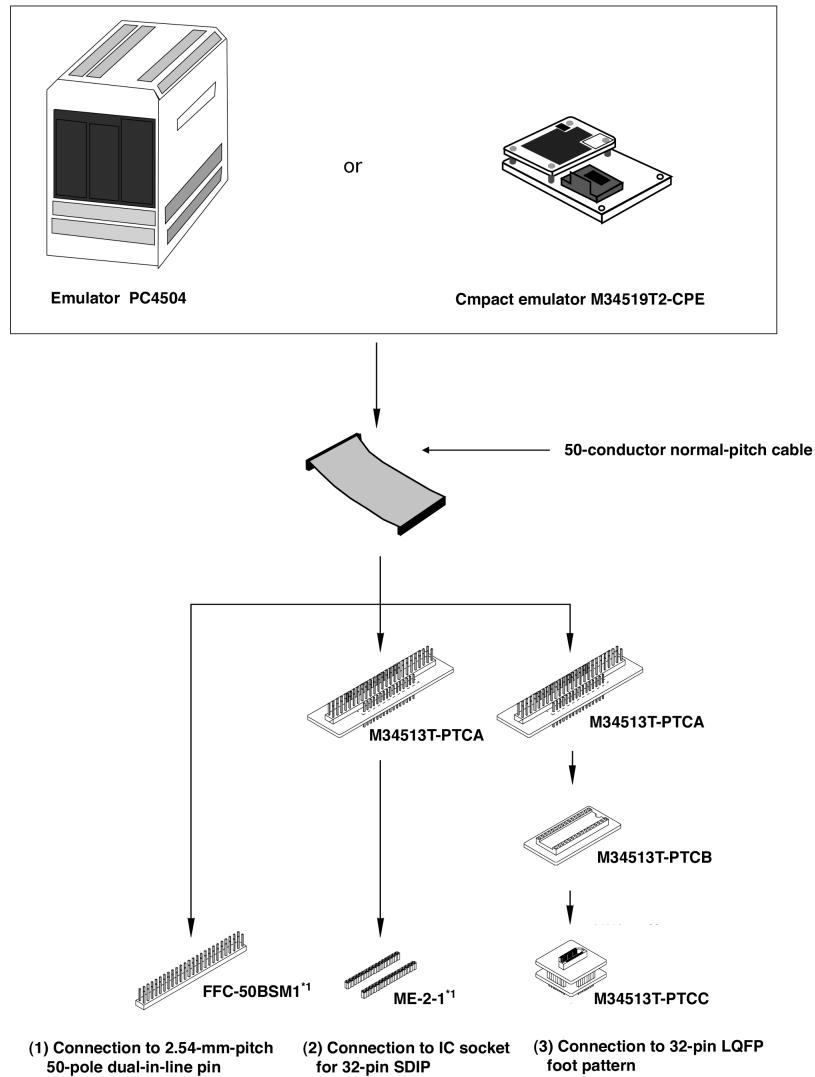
or

Emulator PC4504

Cmpact emulator M34519T2-CPE

50-conductor normal-pitch cable

M34513T-PTCA

M34513T-PTCA

M34513T-PTCB

FFC-50BSM1$^{*1}$

ME-2-1$^{*1}$

M34513T-PTCC

(1) Connection to 2.54-mm-pitch 50-pole dual-in-line pin

(2) Connection to IC socket for 32-pin SDIP

(3) Connection to 32-pin LQFP foot pattern